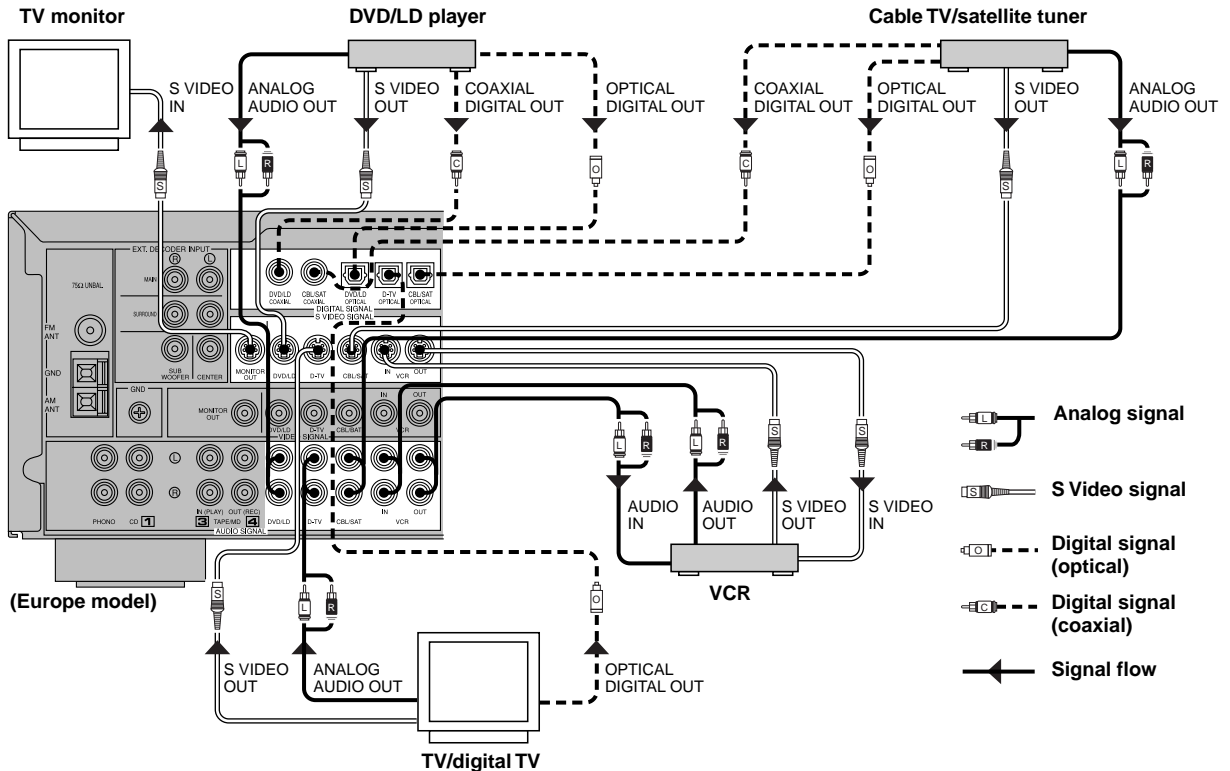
TV monitor

DVD/LD player

Cable TV/satellite tuner

S VIDEO IN

ANALOG AUDIO OUT

S VIDEO OUT

COAXIAL DIGITAL OUT

OPTICAL DIGITAL OUT

COAXIAL DIGITAL OUT

OPTICAL DIGITAL OUT

S VIDEO OUT

ANALOG AUDIO OUT

L R S C O C O S L R

EXT. DECODER INPUT
R L
75Ω UNBAL
MAIN
SURROUND
FM ANT
GND
AM ANT
SUB WOOFER
CENTER
GND

DVD/LD COAXIAL
CBL/SAT COAXIAL
DVD/LD OPTICAL
D-TV OPTICAL
CBL/SAT OPTICAL
DIGITAL SIGNAL
S VIDEO SIGNAL
MONITOR OUT
DVD/LD
D-TV
CBL/SAT
IN
VCR
OUT
MONITOR OUT
DVD/LD
VIDEO
D-TV
SIGNAL
CBL/SAT
IN
VCR
OUT

L
R
PHONO
CD 1
IN (PLAY)
OUT (REC)
3 TAPE/MD 4
AUDIO SIGNAL
DVD/LD
D-TV
CBL/SAT
IN
VCR
OUT

L R L R S S

AUDIO IN

AUDIO OUT

S VIDEO OUT

S VIDEO IN

VCR

(Europe model)

S L R O

S VIDEO OUT

ANALOG AUDIO OUT

OPTICAL DIGITAL OUT

TV/digital TV

L R Analog signal

S S Video signal

O Digital signal (optical)

C Digital signal (coaxial)

Signal flow